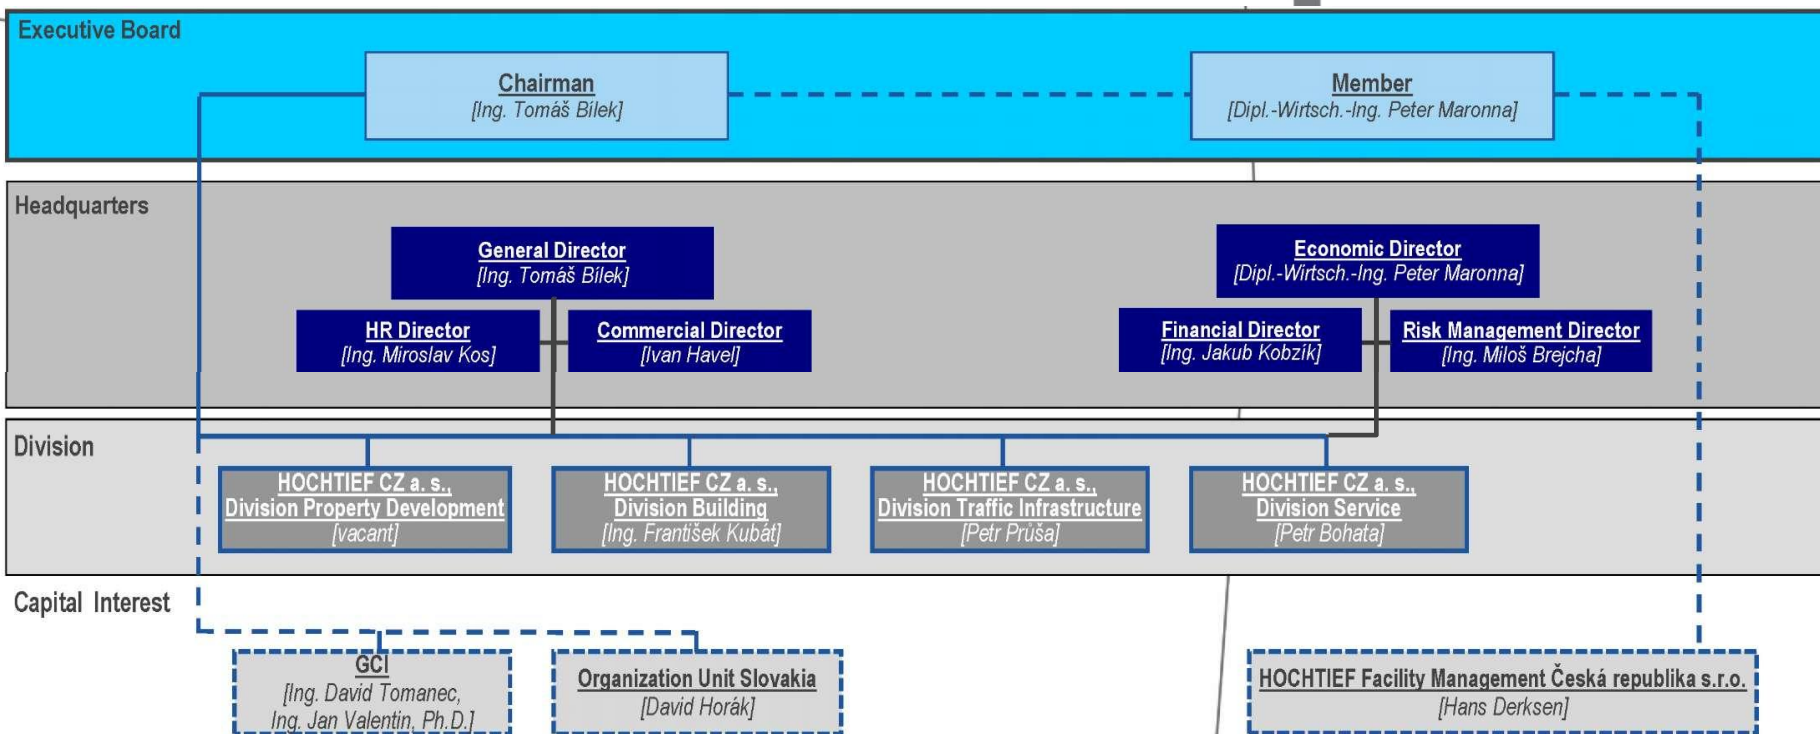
Executive Board

Chairman
[Ing. Tomáš Bílek]

Member
[Dipl.-Wirtsch.-Ing. Peter Maronna]

Headquarters

General Director
[Ing. Tomáš Bílek]

Economic Director
[Dipl.-Wirtsch.-Ing. Peter Maronna]

HR Director
[Ing. Miroslav Kos]

Commercial Director
[Ivan Havel]

Financial Director
[Ing. Jakub Kobzík]

Risk Management Director
[Ing. Miloš Brejcha]

Division

HOCHTIEF CZ a. s., Division Property Development
[vacant]

HOCHTIEF CZ a. s., Division Building
[Ing. František Kubát]

HOCHTIEF CZ a. s., Division Traffic Infrastructure
[Petr Průša]

HOCHTIEF CZ a. s., Division Service
[Petr Bohata]

Capital Interest

GCI
[Ing. David Tomanec, Ing. Jan Valentin, Ph.D.]

Organization Unit Slovakia
[David Horák]

HOCHTIEF Facility Management Česká republika s.r.o.
[Hans Derksen]